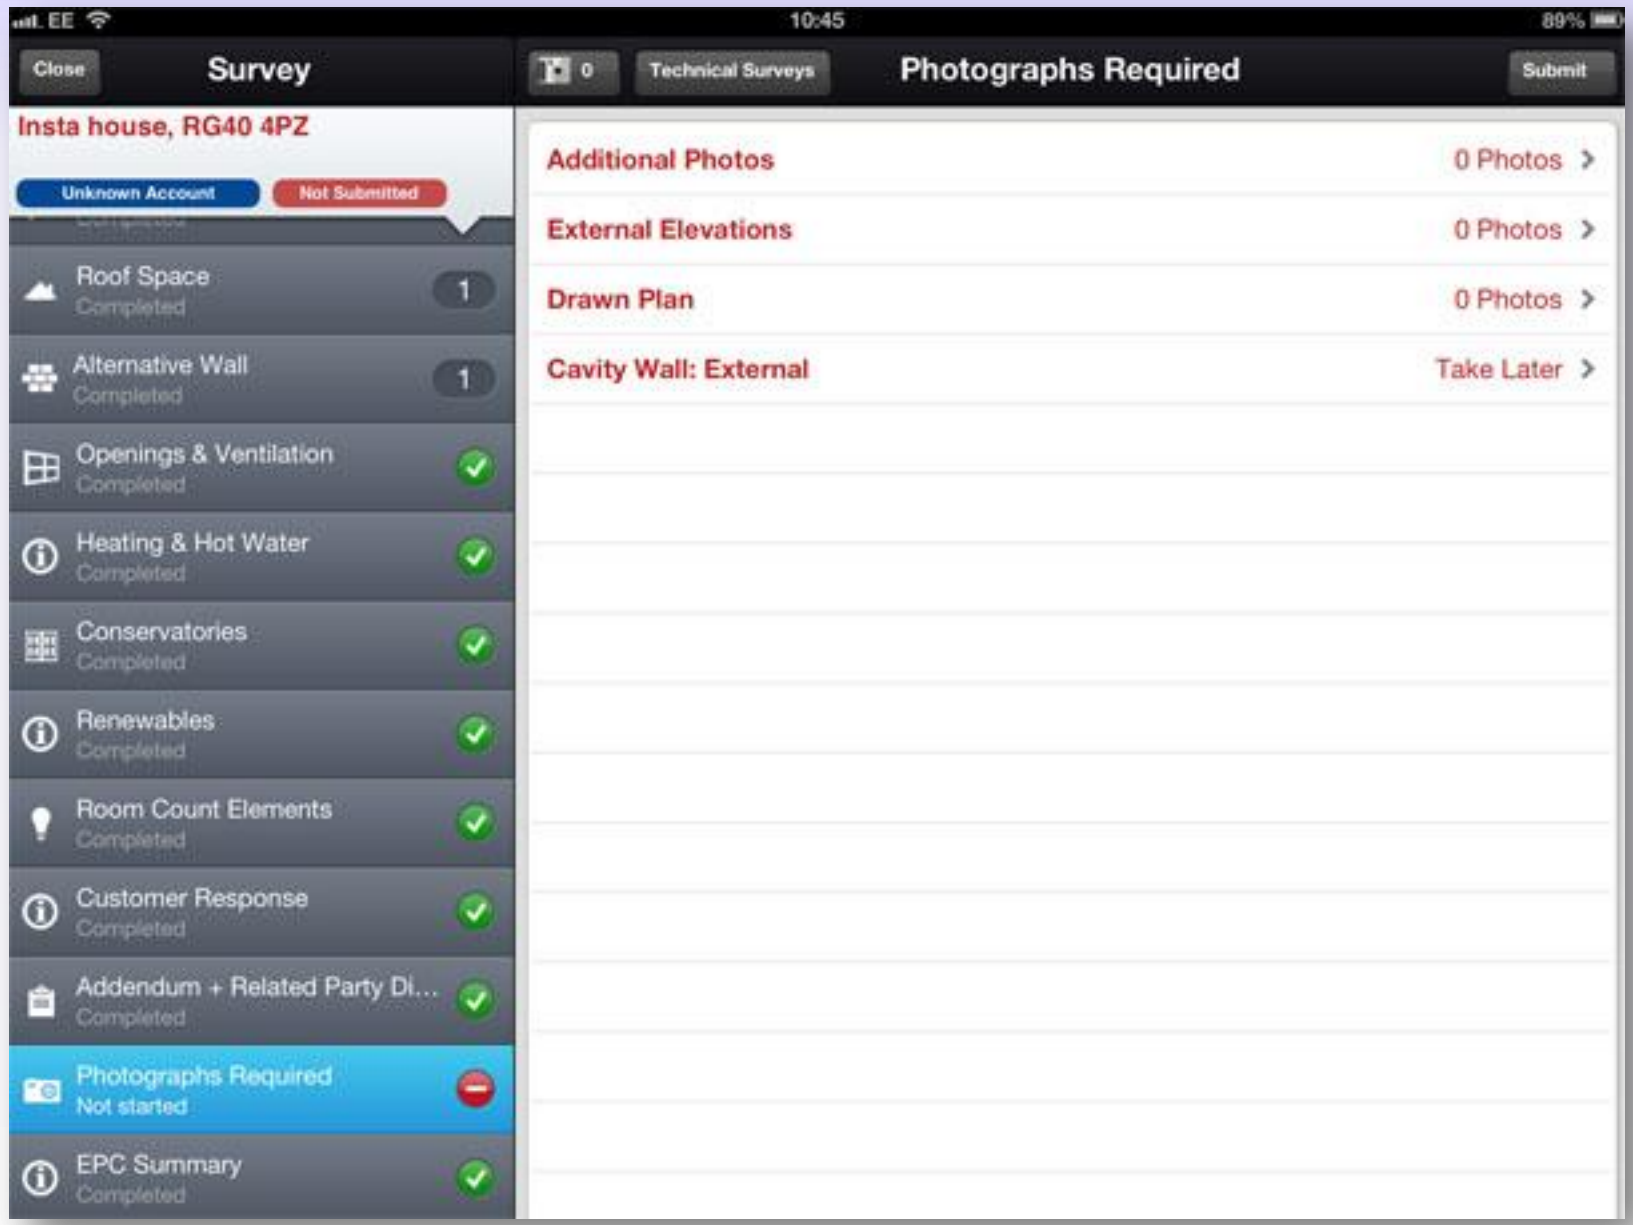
EE 10:45 89%

Close Survey

0 Technical Surveys Photographs Required Submit

Insta house, RG40 4PZ

Unknown Account Not Submitted

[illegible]

Roof Space
Completed 1

Alternative Wall
Completed 1

Openings & Ventilation
Completed

Heating & Hot Water
Completed

Conservatories
Completed

Renewables
Completed

Room Count Elements
Completed

Customer Response
Completed

Addendum + Related Party Di...
Completed

Photographs Required
Not started

EPC Summary
Completed

Additional Photos 0 Photos

External Elevations 0 Photos

Drawn Plan 0 Photos

Cavity Wall: External Take Later